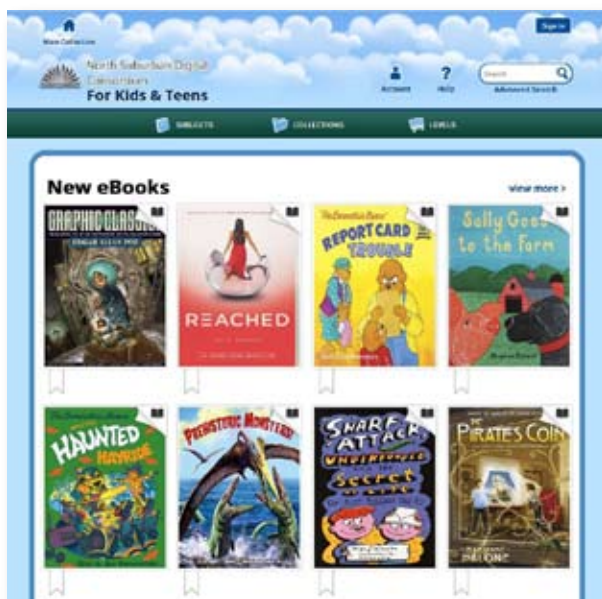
Main Collection

Sign in

North Suburban Digital Consortium

For Kids & Teens

Account

Help

Search

Advanced Search

SUBJECTS

COLLECTIONS

LEVELS

New eBooks

View more >

GRAPHIC CLASSICS

EDGAR ALLAN POE

REACHED

The Berenstain Bears

REPORT CARD TROUBLE

Sally Goes to the Farm

The Berenstain Bears

HAUNTED HAYRIDE

PREHISTORIC MONSTERS!

SHARK ATTACK

Secret

PIRATE'S COIN